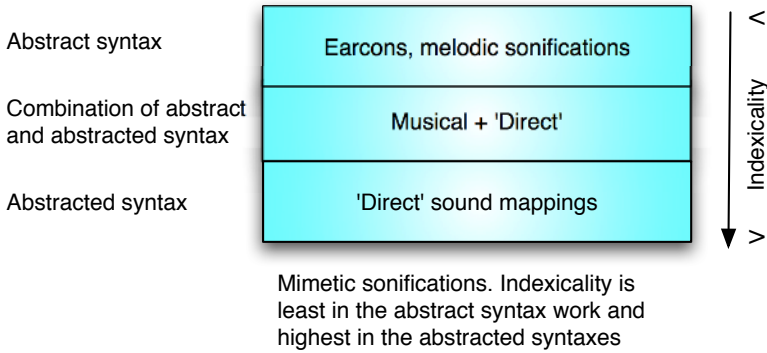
Abstract syntax

Earcons, melodic sonifications

Combination of abstract and abstracted syntax

Musical + 'Direct'

Abstracted syntax

'Direct' sound mappings

<

Indexicality

>

Mimetic sonifications. Indexicality is least in the abstract syntax work and highest in the abstracted syntaxes